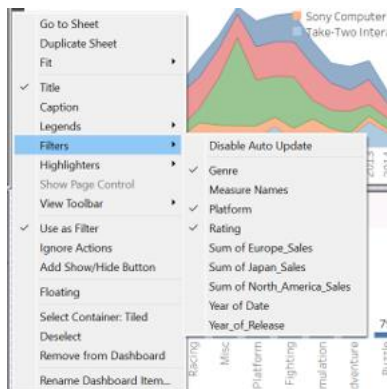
Go to Sheet
Duplicate Sheet
Fit
Title
Caption
Legends
Filters
Highlighters
Show Page Control
View Toolbar
Use as Filter
Ignore Actions
Add Show/Hide Button
Floating
Select Container: Tiled
Deselect
Remove from Dashboard
Rename Dashboard Item...

Disable Auto Update
Genre
Measure Names
Platform
Rating
Sum of Europe_Sales
Sum of Japan_Sales
Sum of North_America_Sales
Year of Date
Year_of_Release

Sony Computer
Take-Two Intera

Racing
Misc
Platform
Fighting
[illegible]ulation
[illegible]dventure